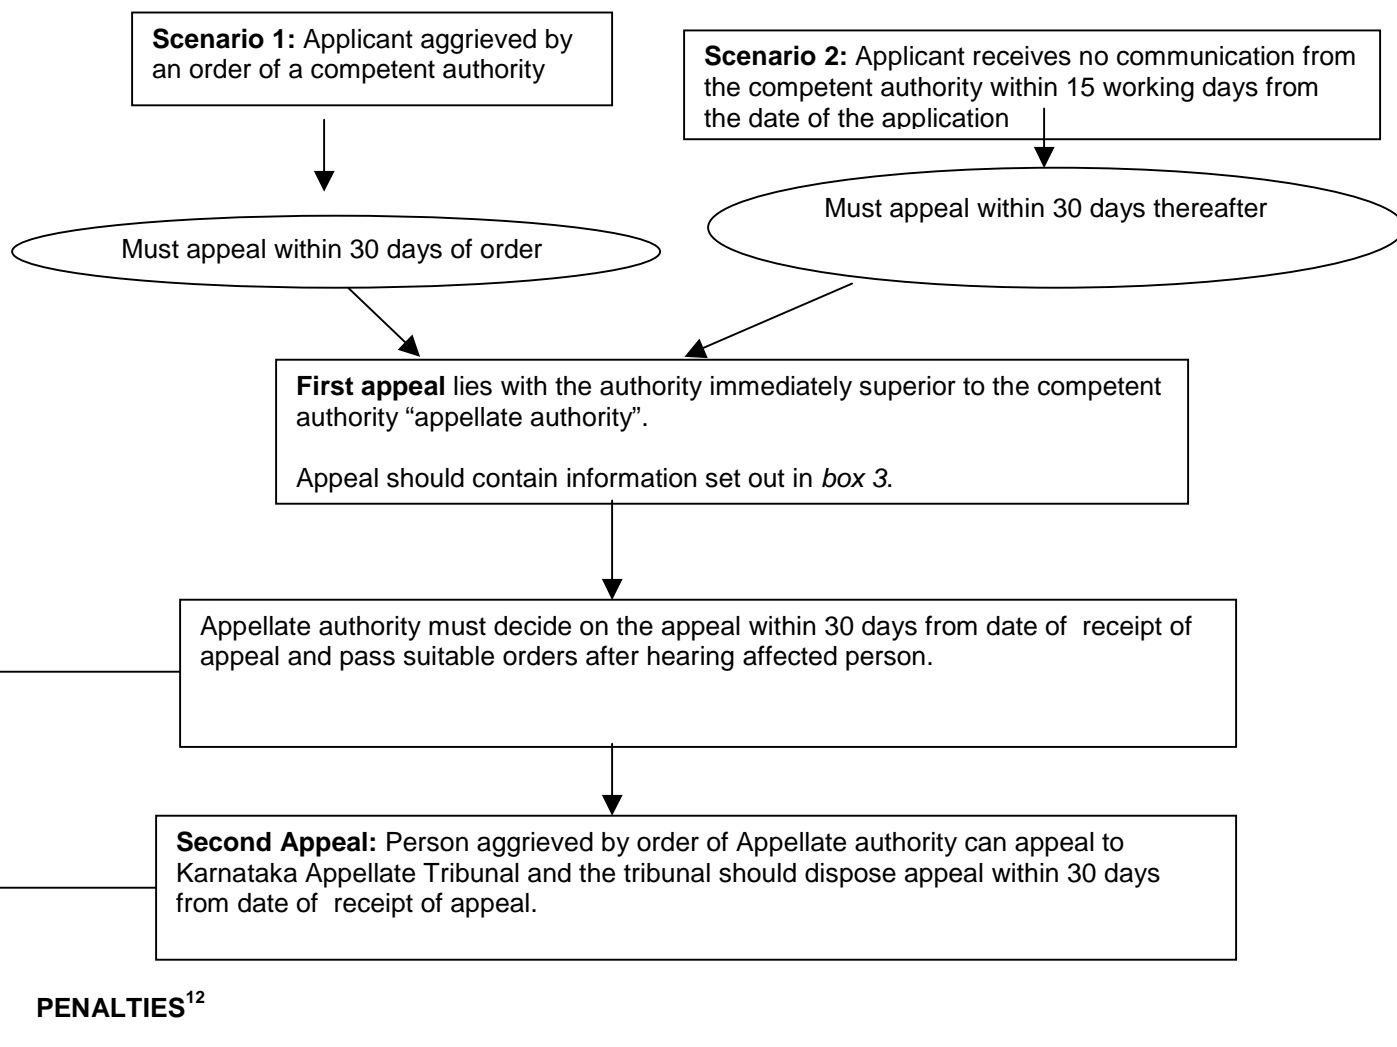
**Scenario 1:** Applicant aggrieved by an order of a competent authority

**Scenario 2:** Applicant receives no communication from the competent authority within 15 working days from the date of the application

Must appeal within 30 days of order

Must appeal within 30 days thereafter

**First appeal** lies with the authority immediately superior to the competent authority “appellate authority”.

Appeal should contain information set out in *box 3*.

Appellate authority must decide on the appeal within 30 days from date of receipt of appeal and pass suitable orders after hearing affected person.

**Second Appeal:** Person aggrieved by order of Appellate authority can appeal to Karnataka Appellate Tribunal and the tribunal should dispose appeal within 30 days from date of receipt of appeal.

**PENALTIES**$^{12}$